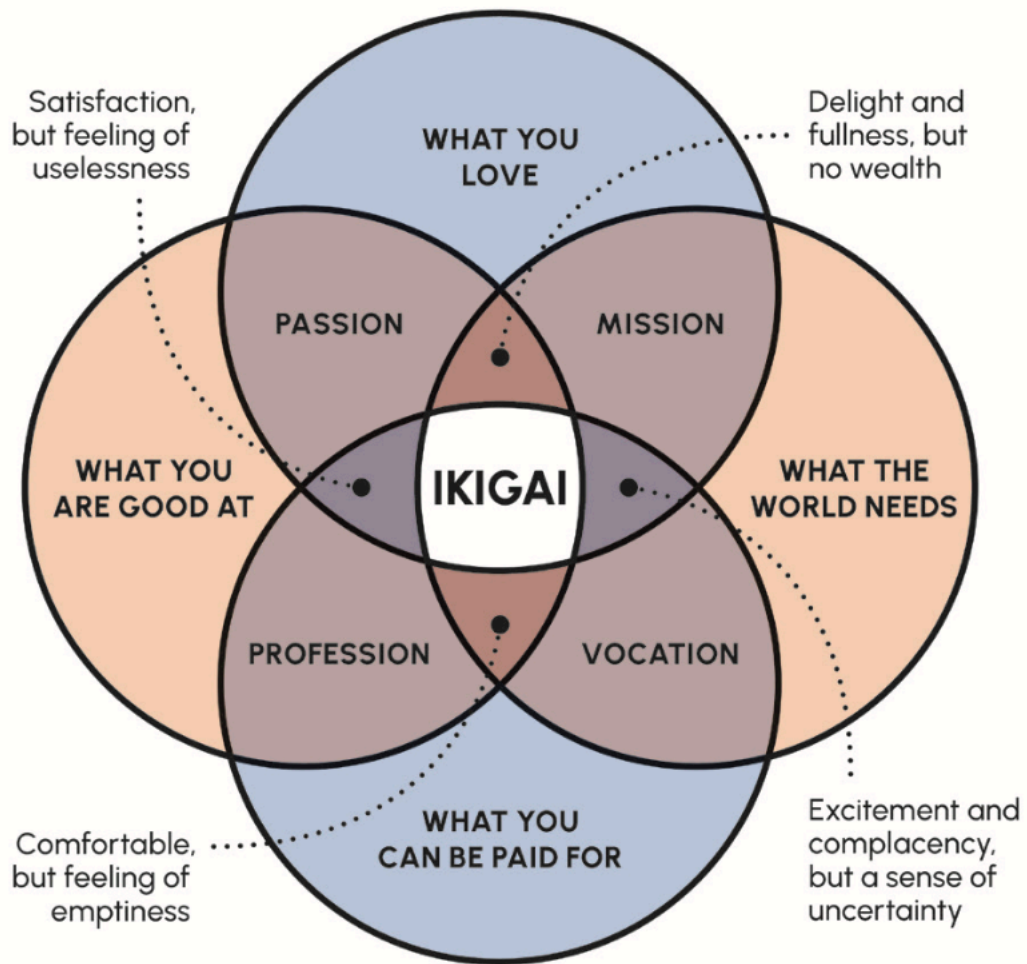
Satisfaction, but feeling of uselessness

WHAT YOU LOVE

Delight and fullness, but no wealth

PASSION

MISSION

WHAT YOU ARE GOOD AT

IKIGAI

WHAT THE WORLD NEEDS

PROFESSION

VOCATION

WHAT YOU CAN BE PAID FOR

Comfortable, but feeling of emptiness

Excitement and complacency, but a sense of uncertainty